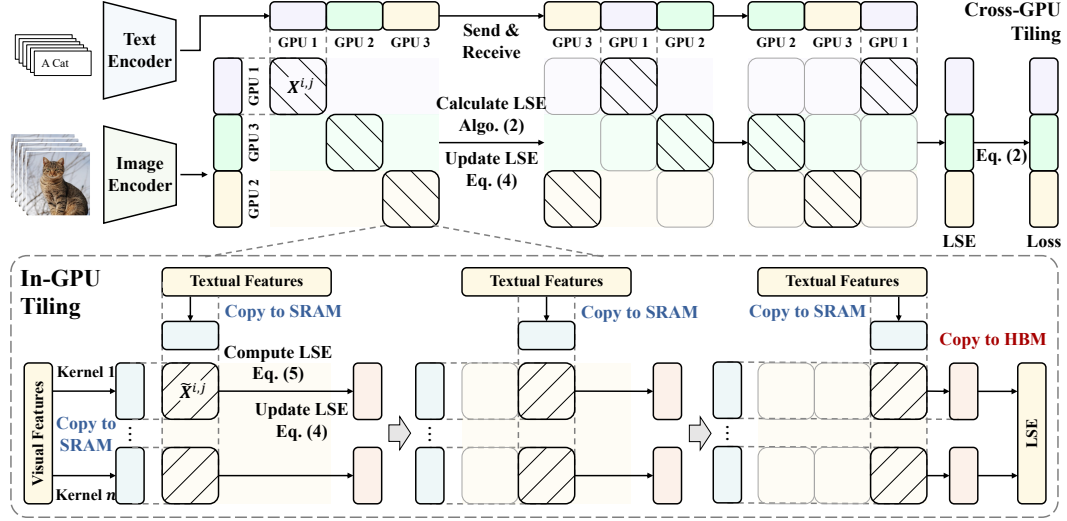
A Cat

Text Encoder

Image Encoder

GPU 1 GPU 2 GPU 3

Send & Receive

GPU 3 GPU 1 GPU 2

GPU 2 GPU 3 GPU 1

Cross-GPU Tiling

GPU 1

GPU 3

GPU 2

$X^{i,j}$

Calculate LSE Algo. (2)

Update LSE Eq. (4)

Eq. (2)

LSE

Loss

In-GPU Tiling

Textual Features

Copy to SRAM

Textual Features

Copy to SRAM

Textual Features

Copy to SRAM

Copy to HBM

Visual Features

Copy to SRAM

Kernel 1

Kernel $n$

$\tilde{X}^{i,j}$

Compute LSE Eq. (5)

Update LSE Eq. (4)

LSE